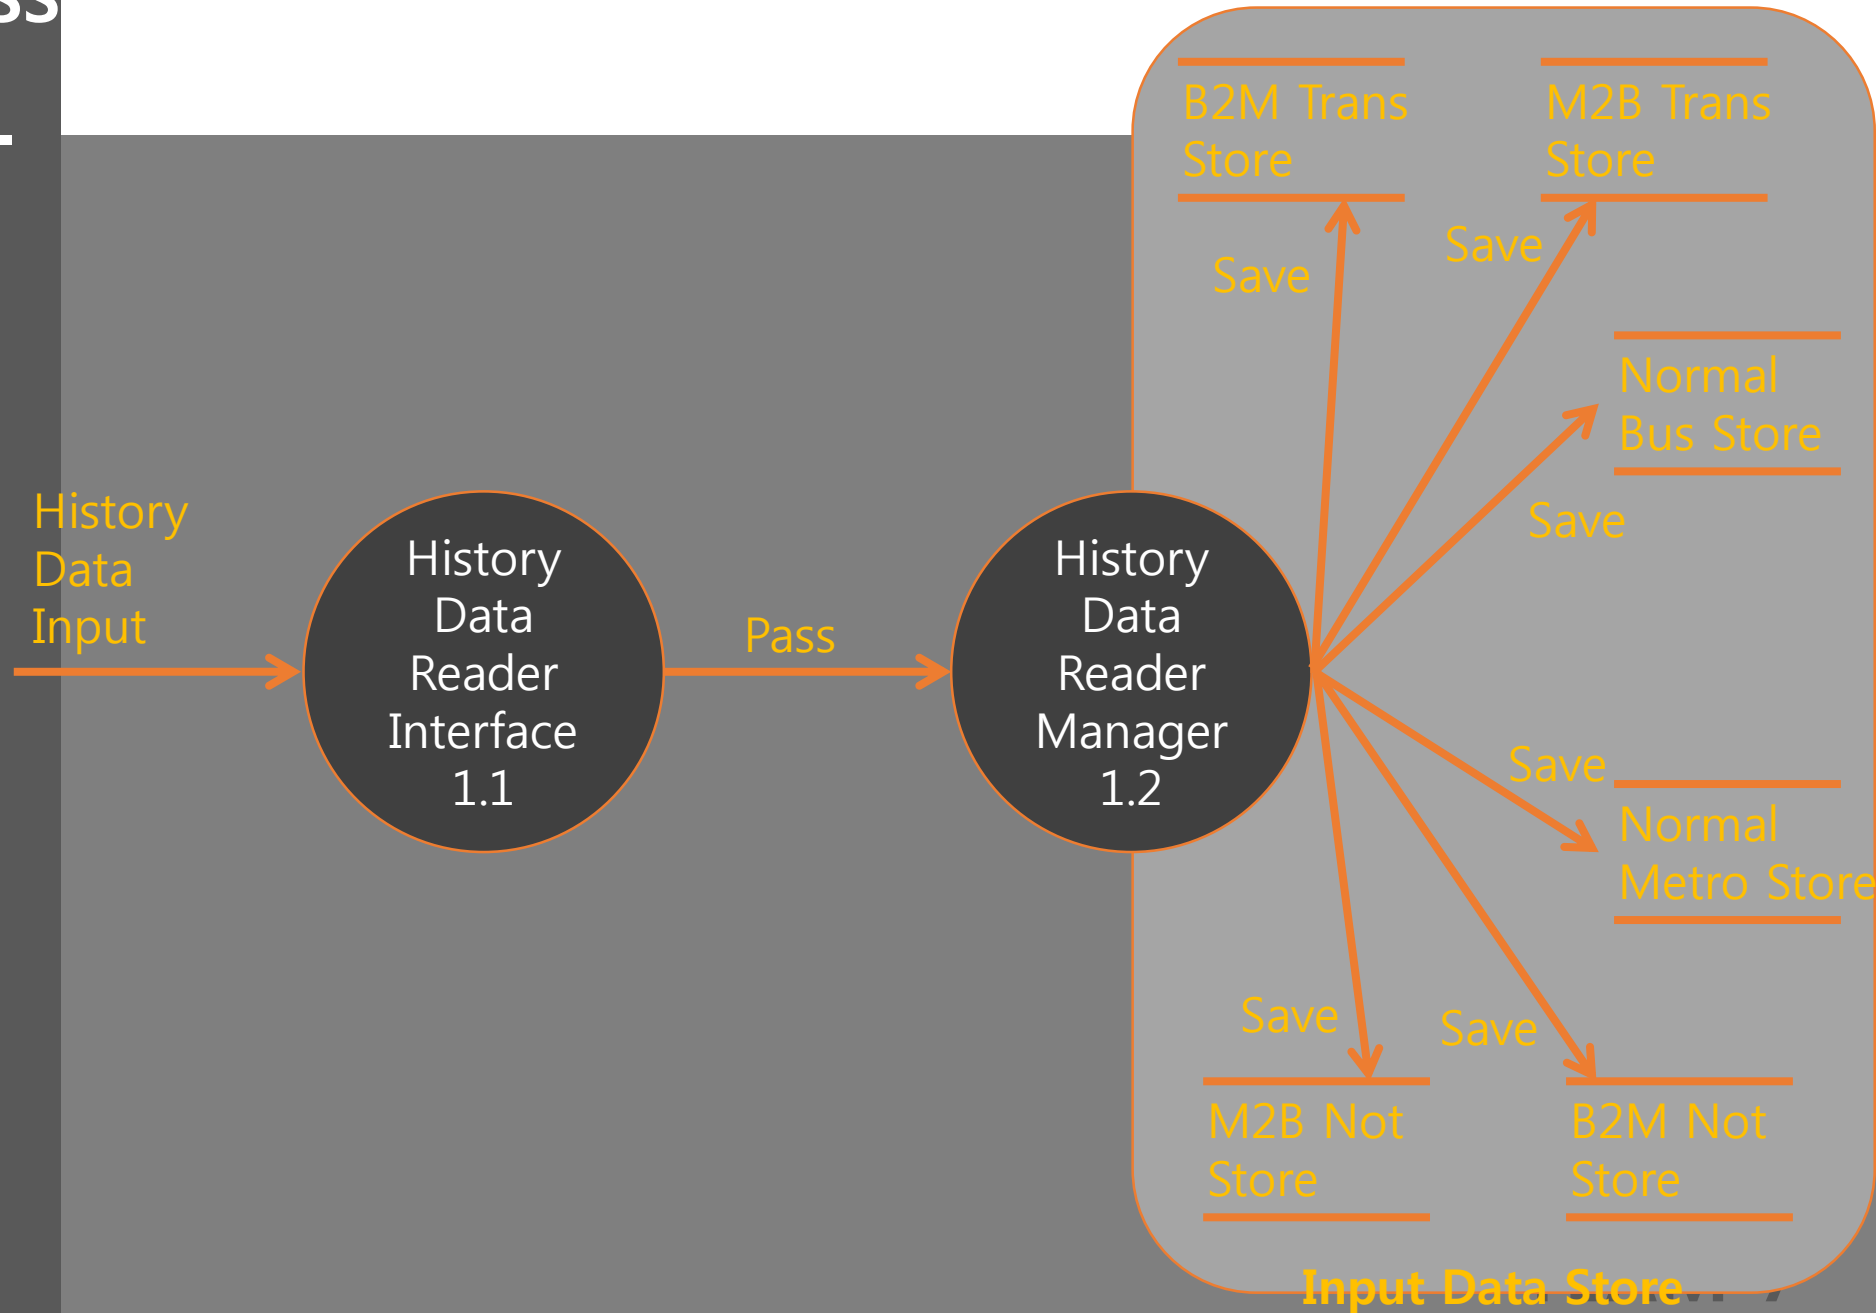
History Data Input

History Data Reader Interface 1.1

Pass

History Data Reader Manager 1.2

B2M Trans Store

M2B Trans Store

Save

Save

Normal Bus Store

Save

Save

Normal Metro Store

Save

Save

M2B Not Store

B2M Not Store

Input Data Store